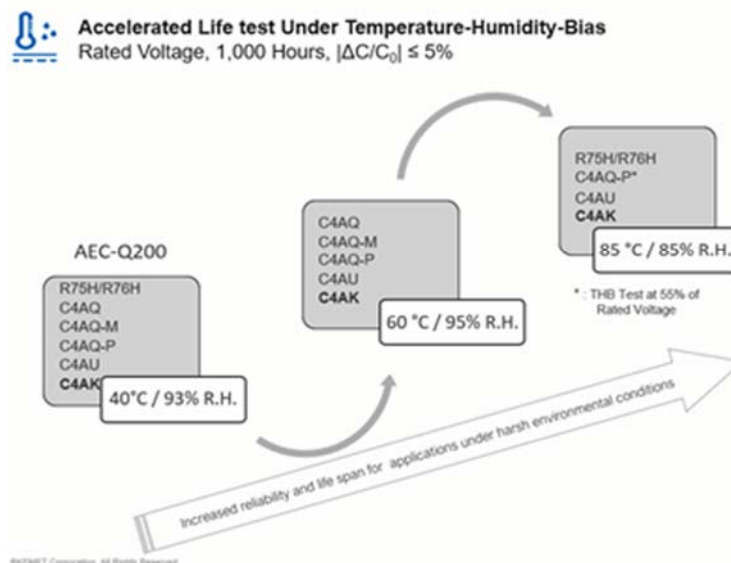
Accelerated Life test Under Temperature-Humidity-Bias
Rated Voltage, 1,000 Hours, $|\Delta C/C_0| \leq 5\%$

AEC-Q200

R75H/R76H
C4AQ
C4AQ-M
C4AQ-P
C4AU
C4AK

40°C / 93% R.H.

C4AQ
C4AQ-M
C4AQ-P
C4AU
C4AK

60 °C / 95% R.H.

R75H/R76H
C4AQ-P*
C4AU
C4AK

85 °C / 85% R.H.

* : THB Test at 55% of Rated Voltage

Increased reliability and life span for applications under harsh environmental conditions

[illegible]